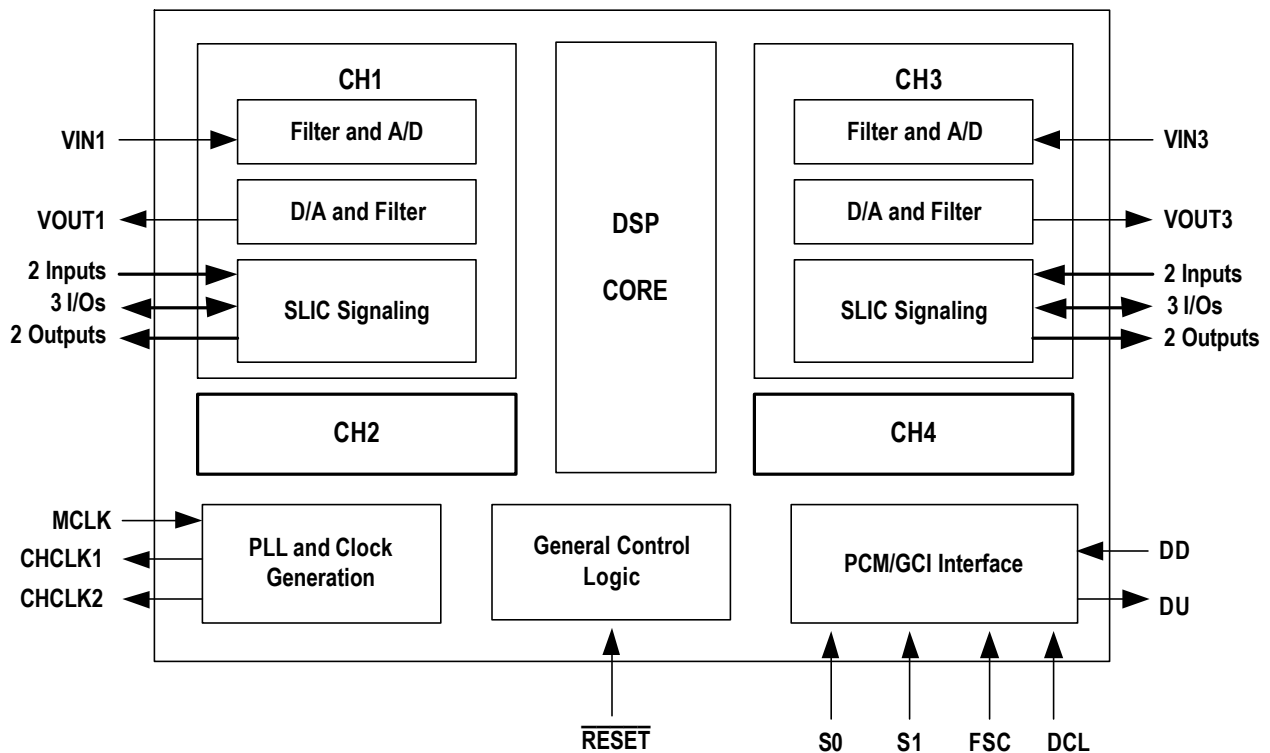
CH1

VIN1

Filter and A/D

VOUT1

D/A and Filter

2 Inputs

3 I/Os

SLIC Signaling

2 Outputs

DSP

CORE

CH3

Filter and A/D

VIN3

D/A and Filter

VOUT3

SLIC Signaling

2 Inputs

3 I/Os

2 Outputs

CH2

CH4

MCLK

CHCLK1

CHCLK2

PLL and Clock Generation

General Control Logic

PCM/GCI Interface

DD

DU

$\overline{RESET}$

S0

S1

FSC

DCL